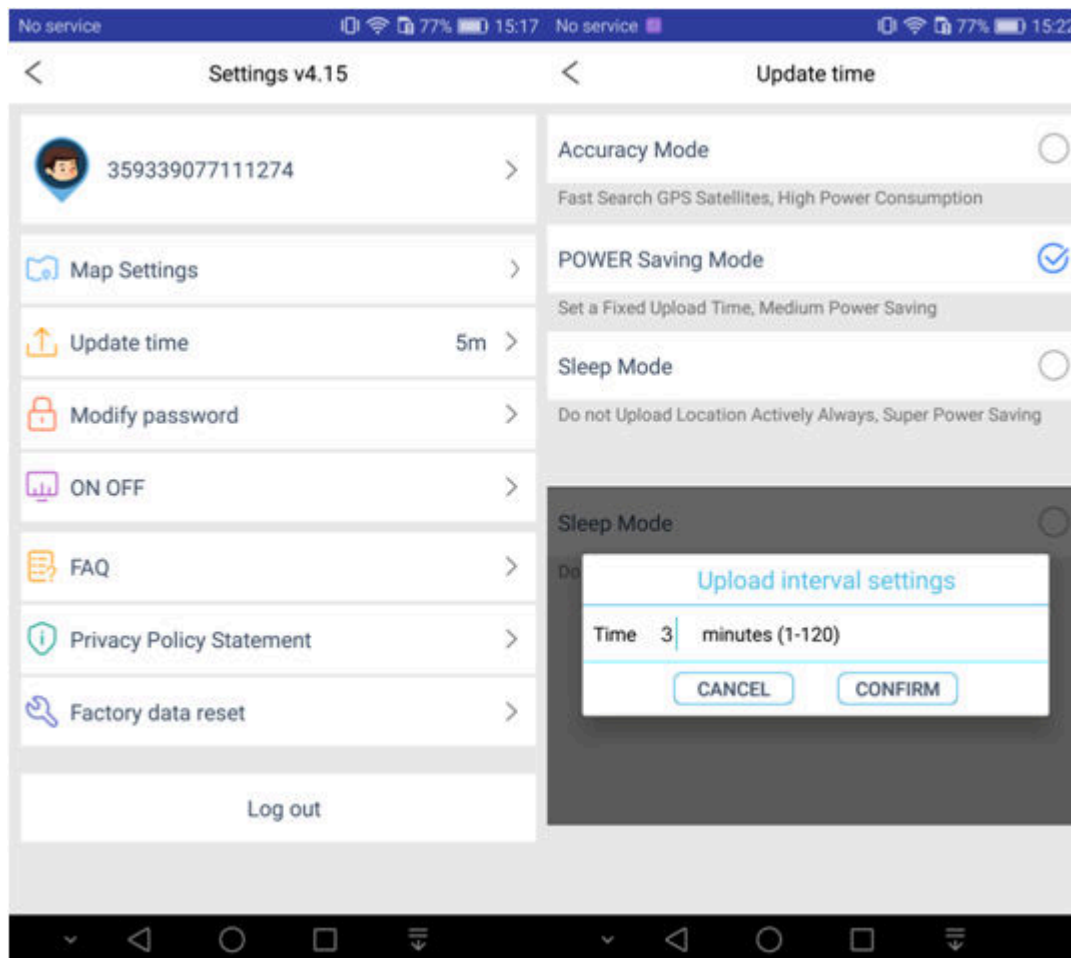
No service 77% 15:17

<

Settings v4.15

359339077111274 >

Map Settings >

Update time 5m >

Modify password >

ON OFF >

FAQ >

Privacy Policy Statement >

Factory data reset >

Log out

No service 77% 15:22

<

Update time

Accuracy Mode

Fast Search GPS Satellites, High Power Consumption

POWER Saving Mode

Set a Fixed Upload Time, Medium Power Saving

Sleep Mode

Do not Upload Location Actively Always, Super Power Saving

Sleep Mode

Do

Upload interval settings

Time 3 minutes (1-120)

CANCEL CONFIRM